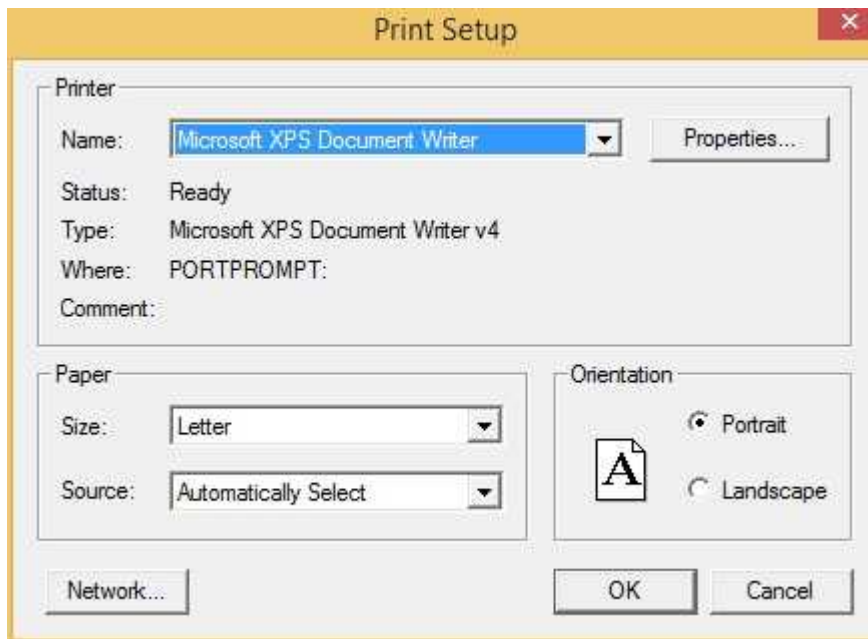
Print Setup

Printer

Name: Microsoft XPS Document Writer

Properties...

Status: Ready

Type: Microsoft XPS Document Writer v4

Where: PORTPROMPT:

Comment:

Paper

Size: Letter

Source: Automatically Select

Orientation

A

Portrait

Landscape

Network...

OK

Cancel